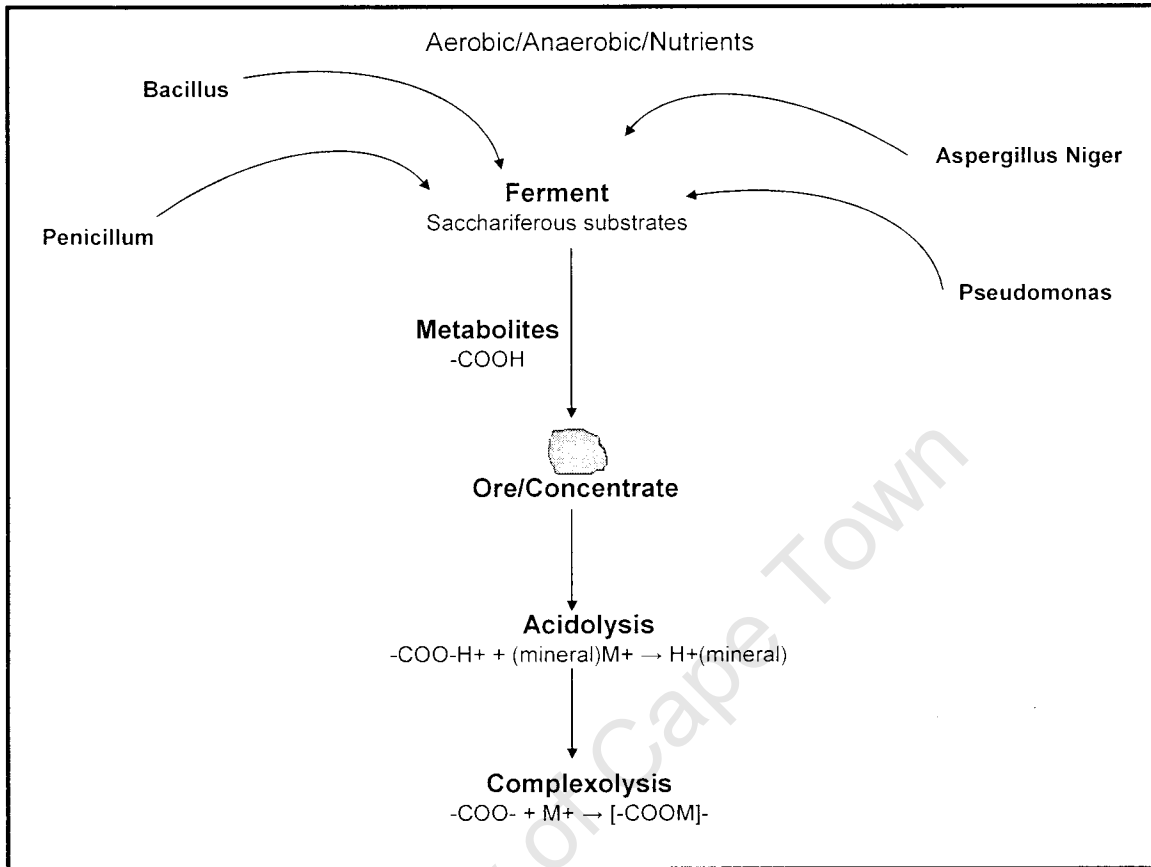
Aerobic/Anaerobic/Nutrients

Bacillus

Aspergillus Niger

Penicillum

Ferment
Sacchariferous substrates

Pseudomonas

Metabolites
-COOH

Ore/Concentrate

Acidolysis
-COO-H+ + (mineral)M+ $\rightarrow$ H+(mineral)

Complexolysis
-COO- + M+ $\rightarrow$ [-COOM]-

University of Cape Town